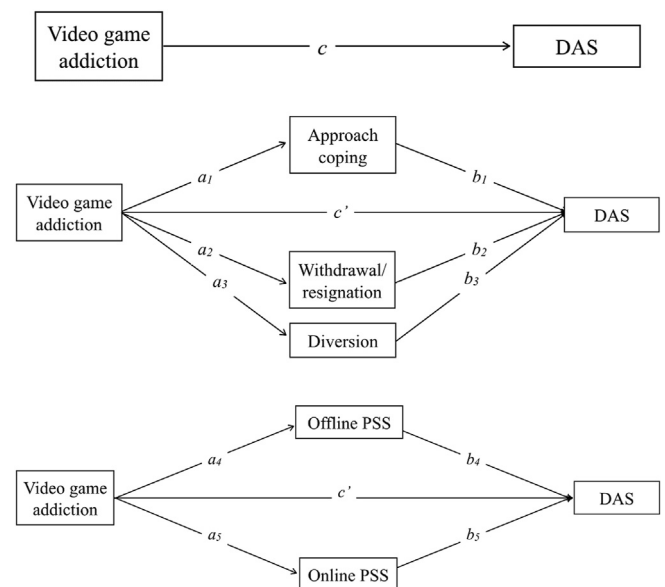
Video game addiction

$c$

DAS

Approach coping

$a_1$

$b_1$

Video game addiction

$c'$

DAS

$a_2$

$b_2$

$a_3$

Withdrawal/ resignation

$b_3$

Diversion

Offline PSS

$a_4$

$b_4$

Video game addiction

$c'$

DAS

$a_5$

$b_5$

Online PSS